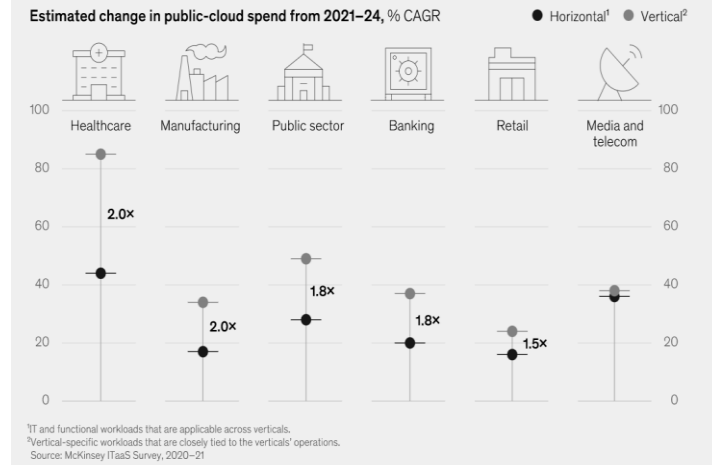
Estimated change in public-cloud spend from 2021–24, % CAGR

Horizontal$^1$ Vertical$^2$

100

Healthcare

Manufacturing

Public sector

Banking

Retail

Media and telecom

100

80

80

2.0×

60

60

1.8×

40

40

2.0×

1.8×

1.5×

20

20

0

0

$^1$IT and functional workloads that are applicable across verticals.
$^2$Vertical-specific workloads that are closely tied to the verticals' operations.
Source: McKinsey ITaaS Survey, 2020–21